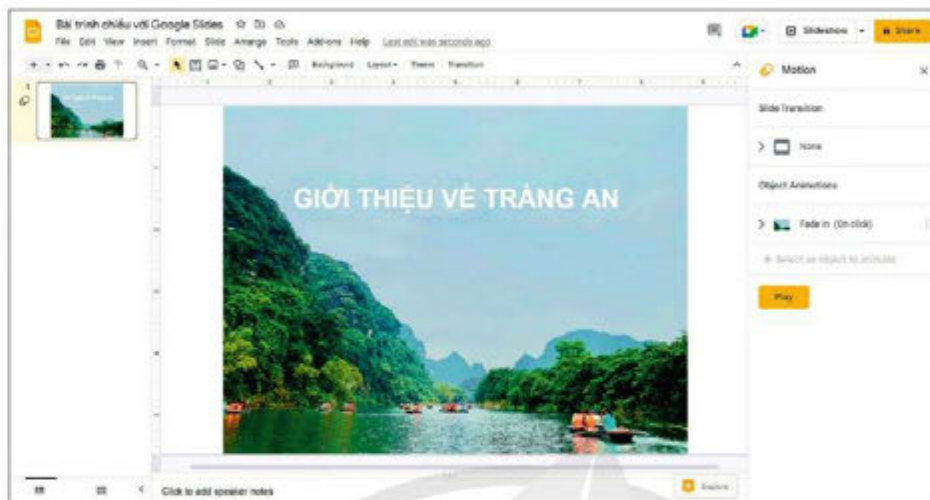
Bài trình chiếu với Google Slides

File Edit View Insert Format Slide Arrange Tools Add-ons Help Last edit was seconds ago

Background Layout Theme Transition

Slideshow Share

Motion

Slide Transition

None

Object Animations

Fade in (On click)

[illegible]

Play

GIỚI THIỆU VỀ TRÀNG AN

Click to add speaker notes

Explore